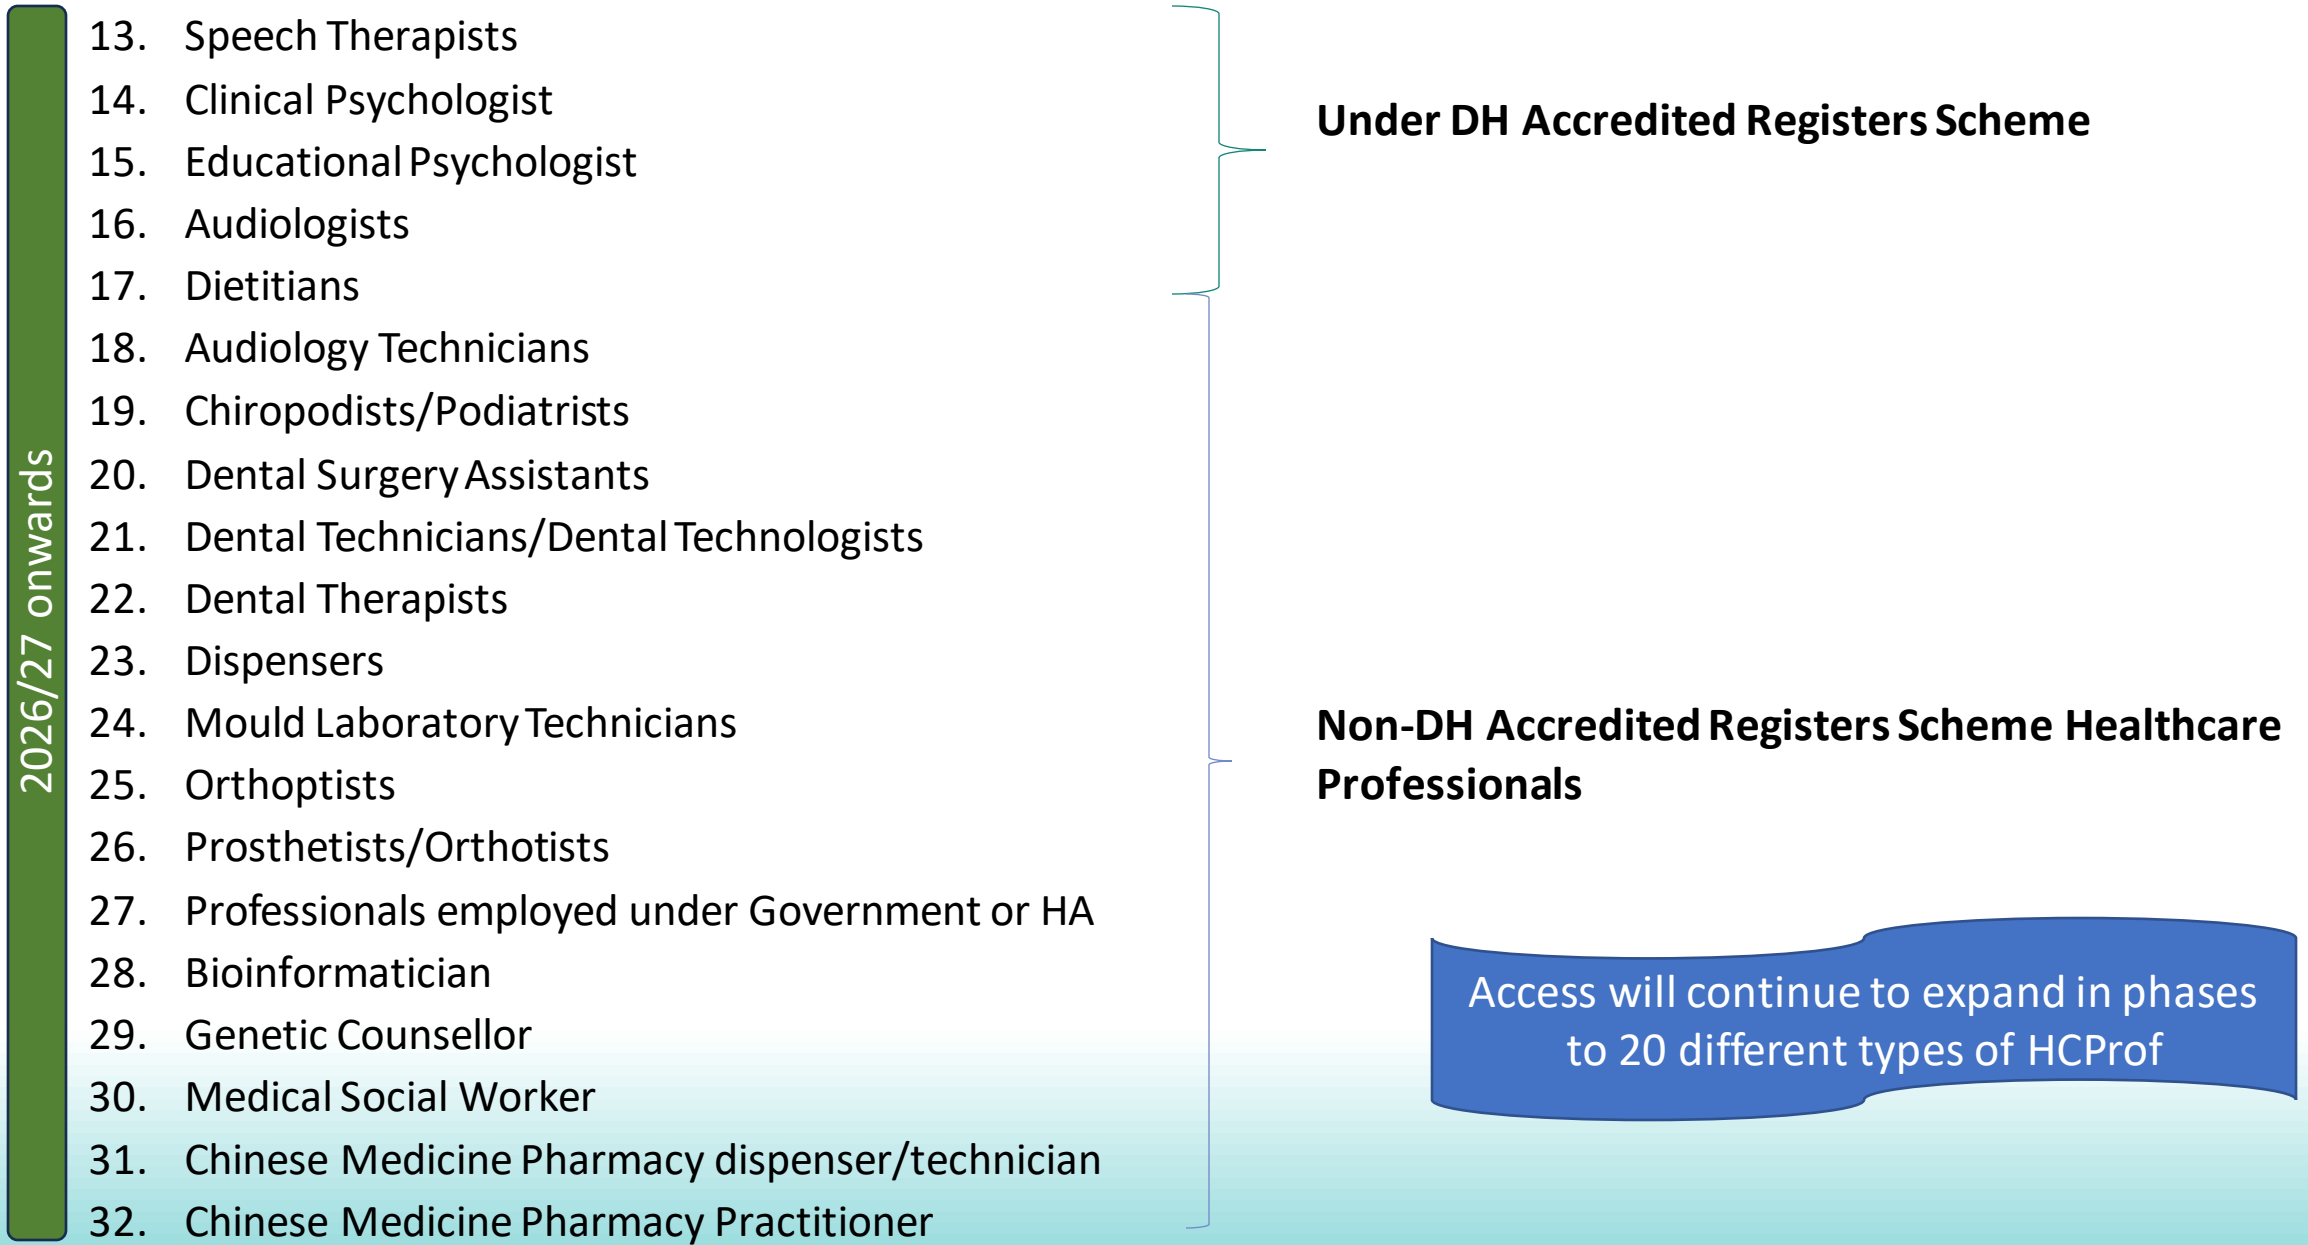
2026/27 onwards

13. Speech Therapists
14. Clinical Psychologist
15. Educational Psychologist
16. Audiologists
17. Dietitians
18. Audiology Technicians
19. Chiropodists/Podiatrists
20. Dental Surgery Assistants
21. Dental Technicians/Dental Technologists
22. Dental Therapists
23. Dispensers
24. Mould Laboratory Technicians
25. Orthoptists
26. Prosthetists/Orthotists
27. Professionals employed under Government or HA
28. Bioinformatician
29. Genetic Counsellor
30. Medical Social Worker
31. Chinese Medicine Pharmacy dispenser/technician
32. Chinese Medicine Pharmacy Practitioner

Under DH Accredited Registers Scheme

Non-DH Accredited Registers Scheme Healthcare Professionals

Access will continue to expand in phases to 20 different types of HCProf